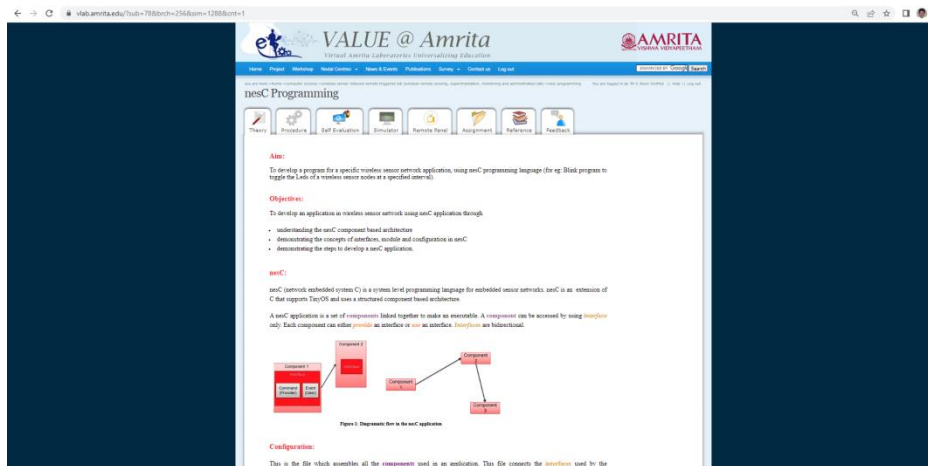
vlab.amrita.edu/?sub=78&brch=256&sim=1288&cnt=1

VALUE @ Amrita
Virtual Amrita Laboratories Universalizing Education

AMRITA
VISHWA VIDYAPEETHAM

Home Project Workshop Nodal Centres News & Events Publications Survey Contact us Log out

ENHANCED BY Google Search

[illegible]

nesC Programming

Theory Procedure Self Evaluation Simulator Remote Panel Assignment Reference Feedback

Aim:

To develop a program for a specific wireless sensor network application, using nesC programming language (for eg: Blink program to toggle the Leds of a wireless sensor nodes at a specified interval).

Objectives:

To develop an application in wireless sensor network using nesC application through

- understanding the nesC component based architecture
- demonstrating the concepts of interfaces, module and configuration in nesC
- demonstrating the steps to develop a nesC application.

nesC:

nesC (network embedded system C) is a system level programming language for embedded sensor networks. nesC is an extension of C that supports TinyOS and uses a structured component based architecture.

A nesC application is a set of components linked together to make an executable. A component can be accessed by using interface only. Each component can either provide an interface or use an interface. Interfaces are bidirectional.

Component 1
Interface
Command (Provider)
Event (User)
Component 2
Interface
Component 1
Component 2
Component 3

Figure 1: Diagramatic flow in the nesC application

Configuration:

This is the file which assembles all the components used in an application. This file connects the interfaces used by the